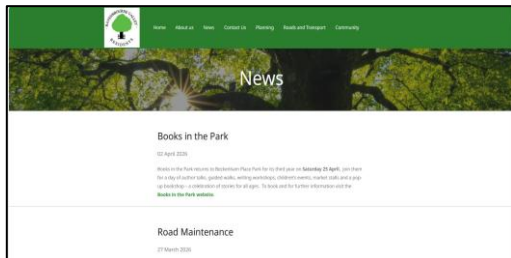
Home About us News Contact Us Planning Roads and Transport Community

News

Books in the Park

02 April 2026

Books in the Park returns to Beckenham Place Park for its third year on Saturday 25 April. Join them for a day of author talks, guided walks, writing workshops, children's events, market stalls and a pop-up bookshop – a celebration of stories for all ages. To book and for further information visit the Books in the Park website.

Road Maintenance

27 March 2026